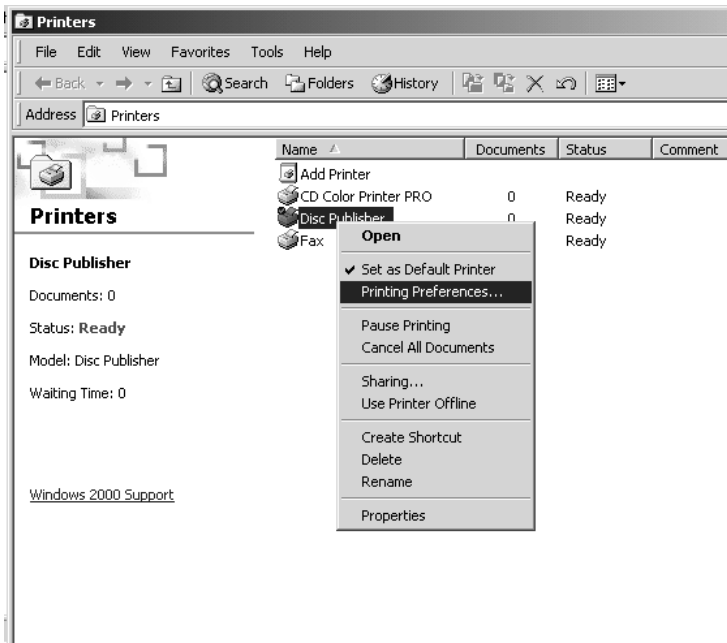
Printers

File Edit View Favorites Tools Help

Back Search Folders History

Address Printers

Printers

Disc Publisher

Documents: 0

Status: Ready

Model: Disc Publisher

Waiting Time: 0

Windows 2000 Support

| Name | Documents | Status | Comment |
|---|---|---|---|
| Add Printer | | | |
| CD Color Printer PRO | 0 | Ready | |
| Disc Publisher | 0 | Ready | |
| Fax | | Ready | |

Open

Set as Default Printer
Printing Preferences...

Pause Printing
Cancel All Documents

Sharing...
Use Printer Offline

Create Shortcut
Delete
Rename

Properties